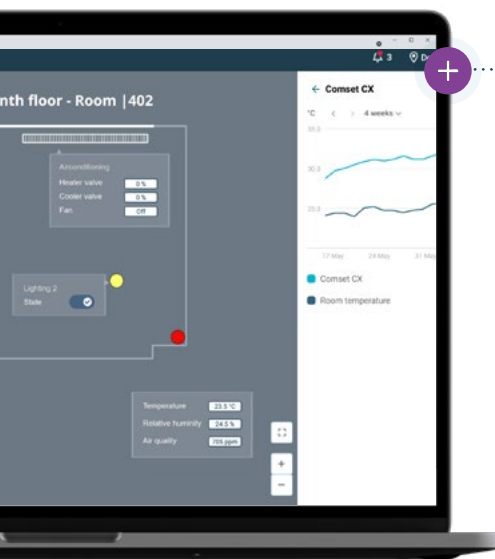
3 D

nth floor - Room |402

Airconditioning
Heater valve 0 %
Cooler valve 0 %
Fan Off

Lighting 2
State

Temperature 23.5 °C
Relative humidity 24.5 %
Air quality 705 ppm

+
−

← Comset CX
°C < > 4 weeks
35.0
30.0
25.0
17 May 24 May 31 May

Comset CX
Room temperature